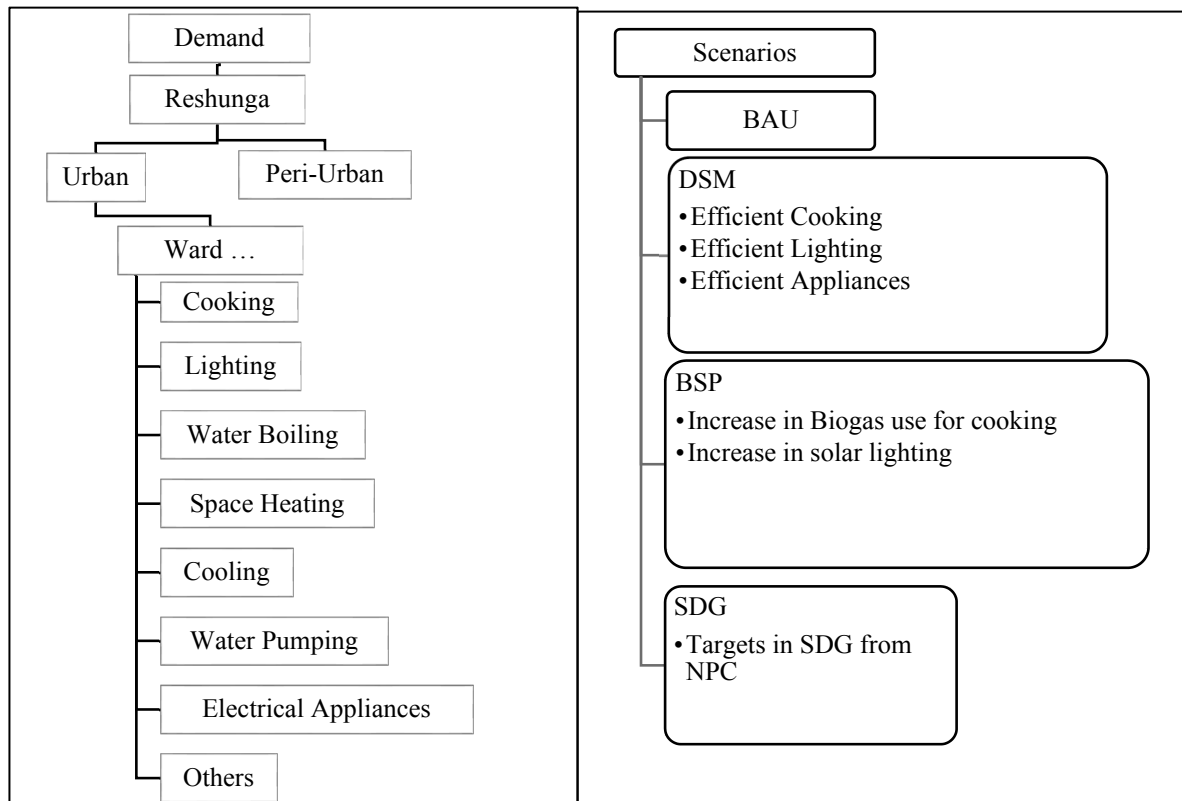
Demand

Reshunga

Urban

Peri-Urban

Ward …

Cooking

Lighting

Water Boiling

Space Heating

Cooling

Water Pumping

Electrical Appliances

Others

Scenarios

BAU

DSM
• Efficient Cooking
• Efficient Lighting
• Efficient Appliances

BSP
• Increase in Biogas use for cooking
• Increase in solar lighting

SDG
• Targets in SDG from NPC